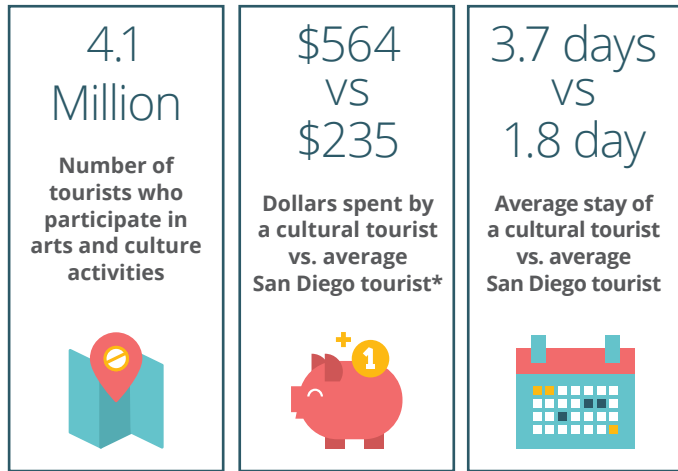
4.1
Million

Number of tourists who participate in arts and culture activities

$564
vs
$235

Dollars spent by a cultural tourist vs. average San Diego tourist*

+ 1

3.7 days
vs
1.8 day

Average stay of a cultural tourist vs. average San Diego tourist